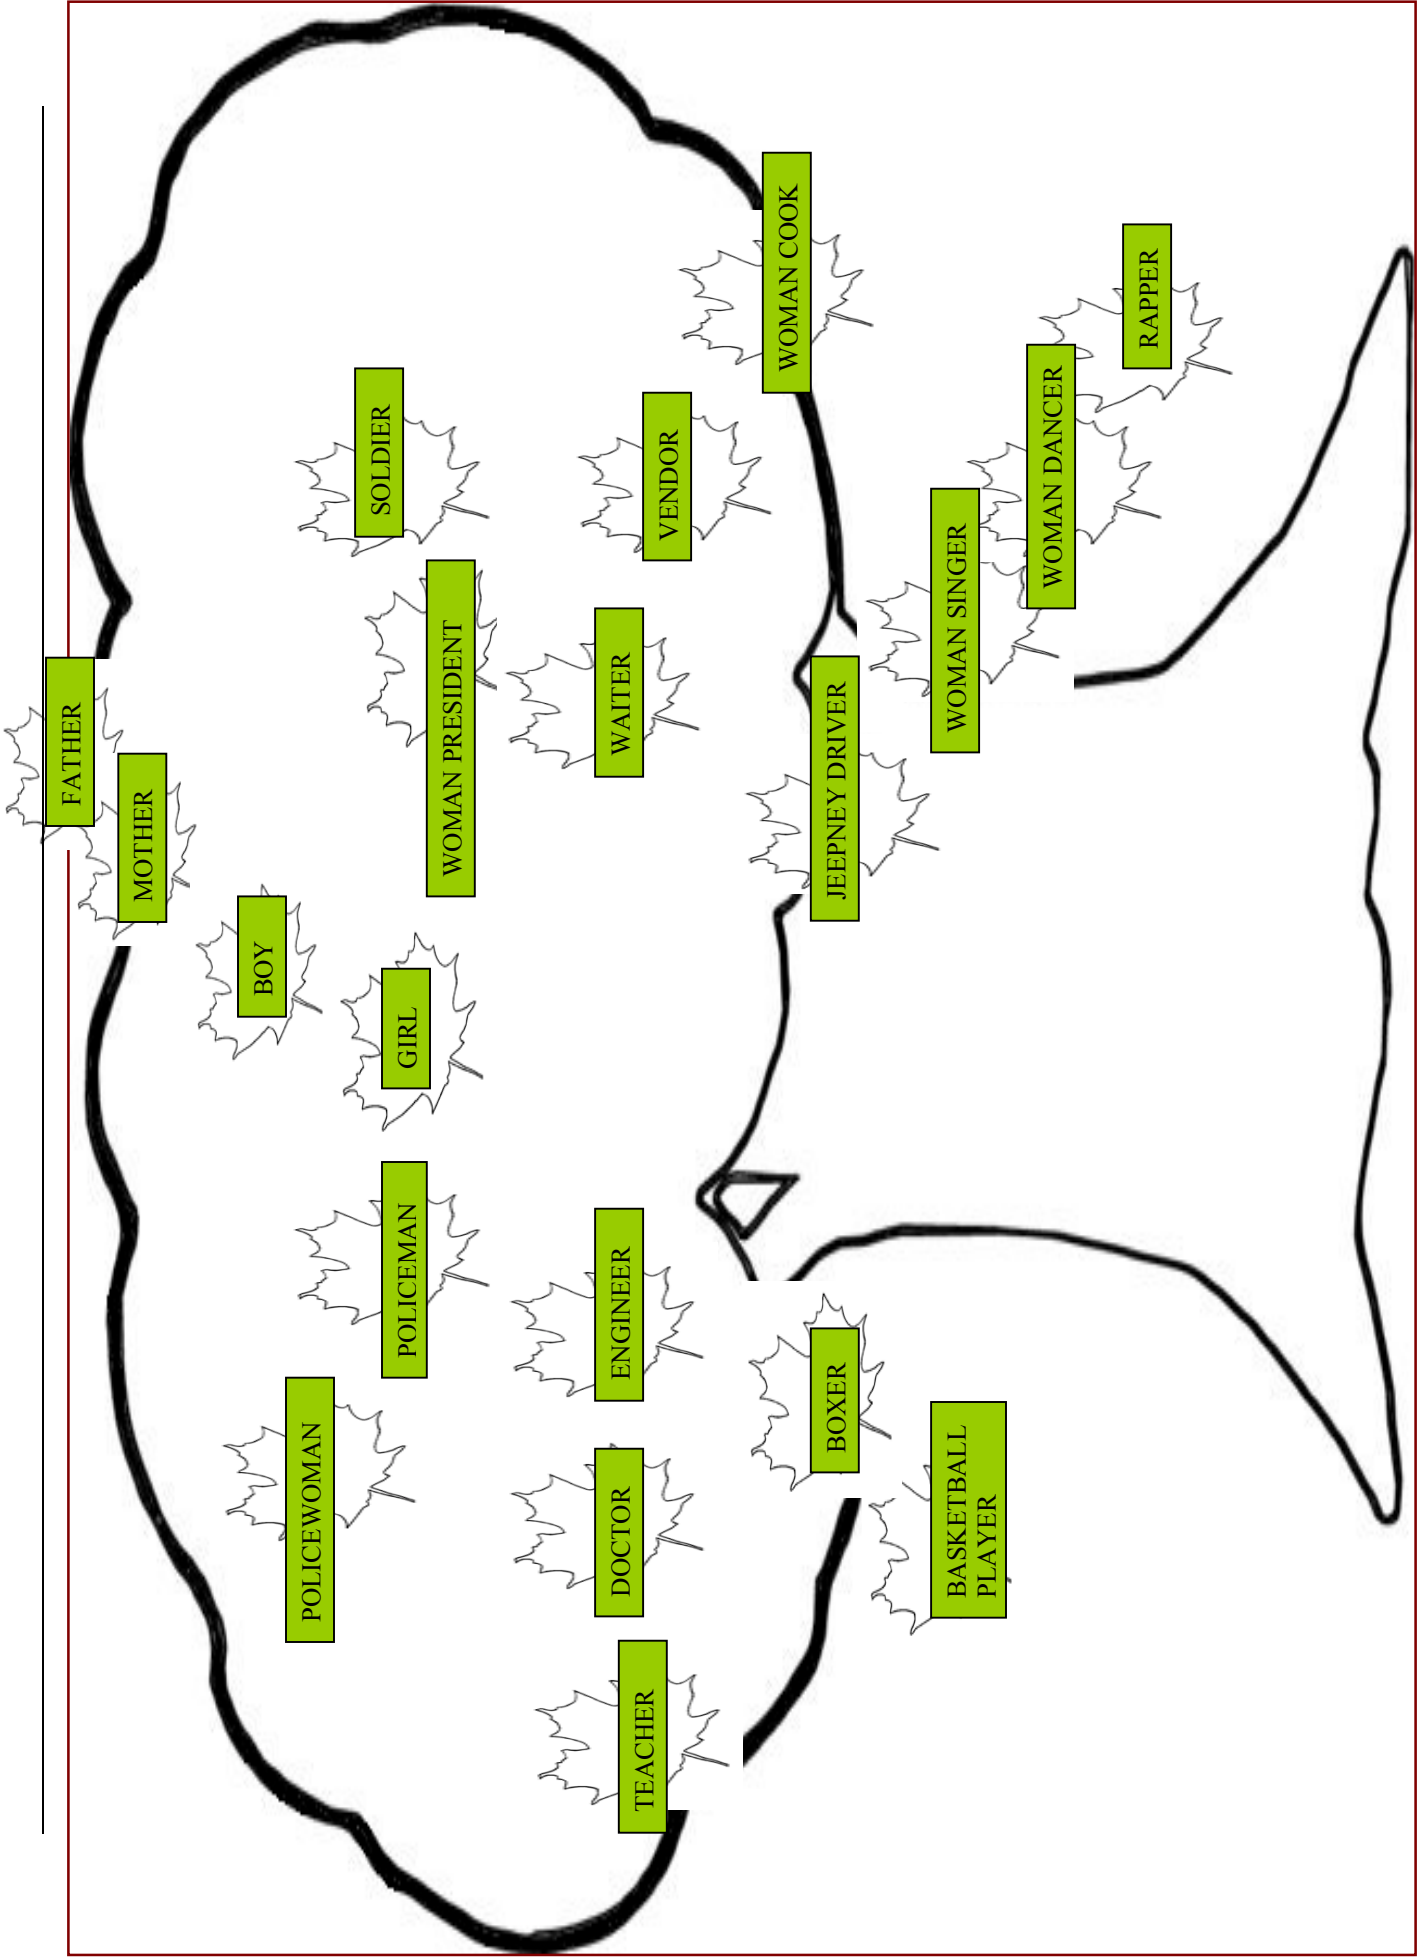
WOMAN COOK

RAPPER

SOLDIER

VENDOR

WOMAN DANCER

WOMAN SINGER

WOMAN PRESIDENT

WAITER

JEEPNEY DRIVER

FATHER

MOTHER

BOY

GIRL

POLICEMAN

ENGINEER

BOXER

POLICEWOMAN

DOCTOR

BASKETBALL PLAYER

TEACHER